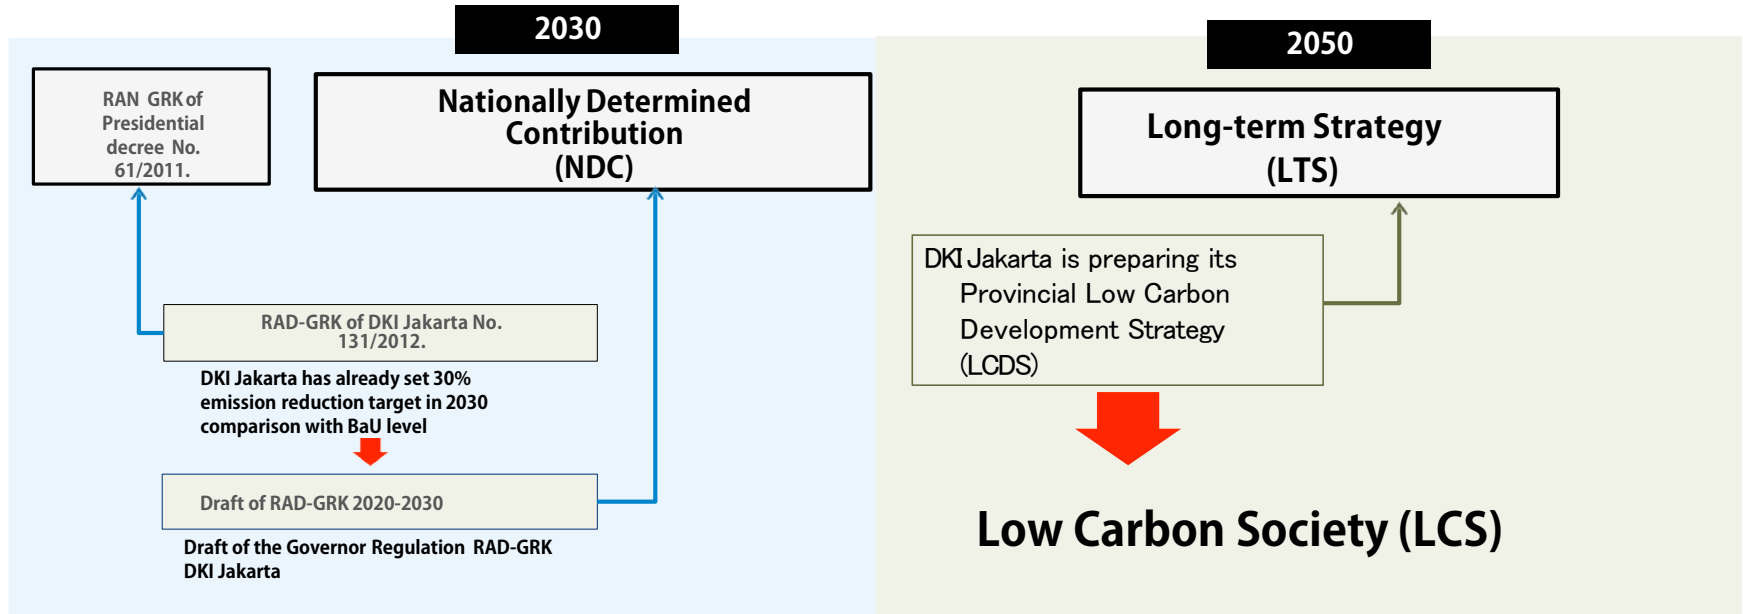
2030

RAN GRK of Presidential decree No. 61/2011.

Nationally Determined Contribution (NDC)

RAD-GRK of DKI Jakarta No. 131/2012.

DKI Jakarta has already set 30% emission reduction target in 2030 comparison with BaU level

Draft of RAD-GRK 2020-2030

Draft of the Governor Regulation RAD-GRK DKI Jakarta

2050

Long-term Strategy (LTS)

DKI Jakarta is preparing its Provincial Low Carbon Development Strategy (LCDS)

Low Carbon Society (LCS)